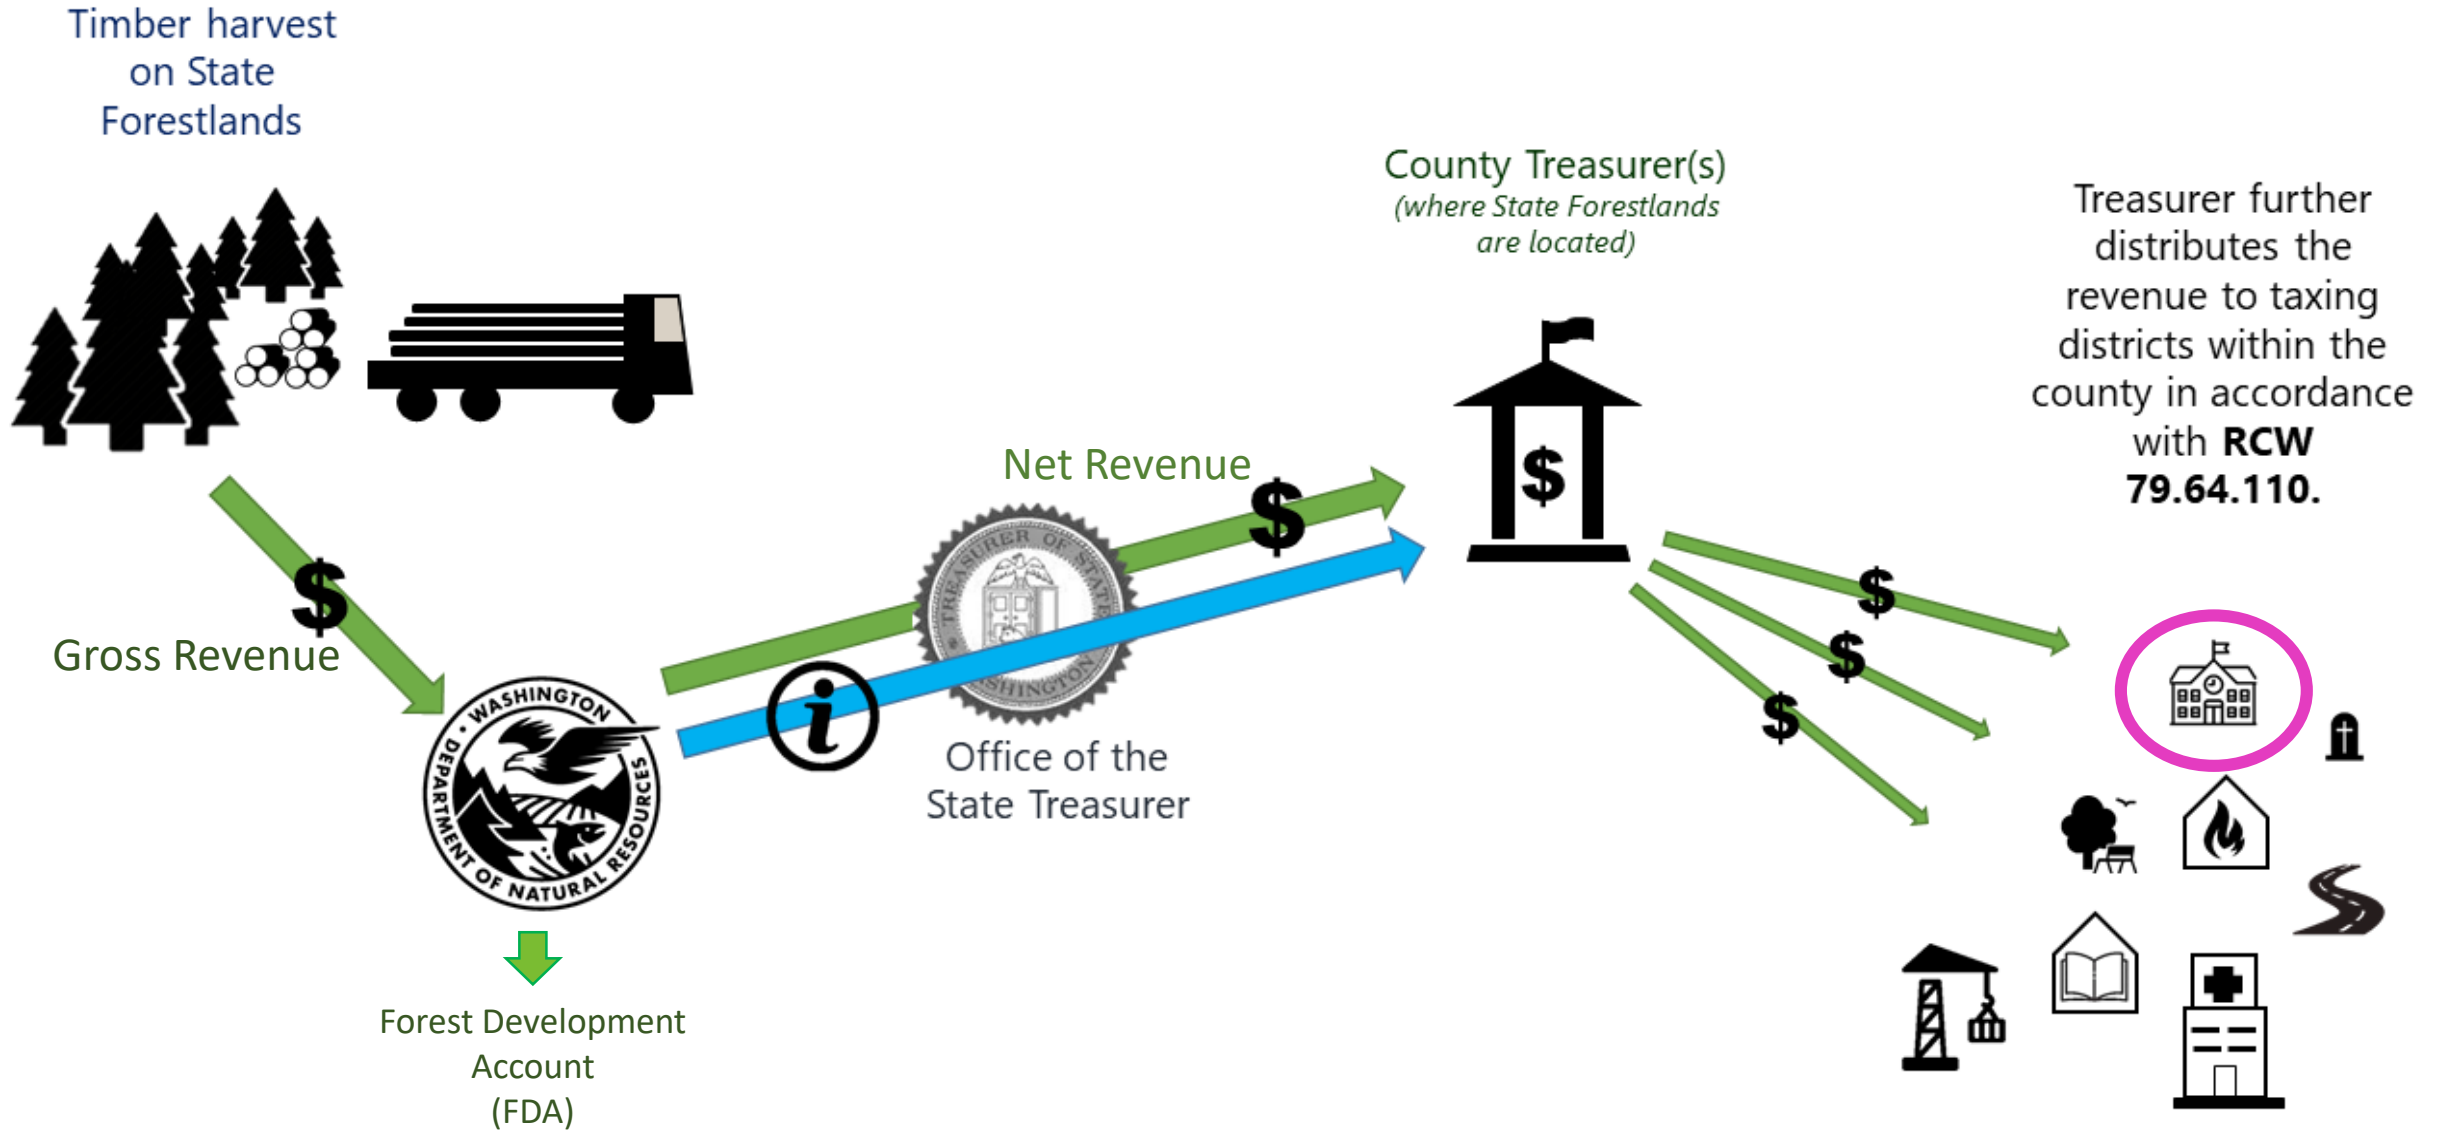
Timber harvest on State Forestlands

$

Gross Revenue

WASHINGTON DEPARTMENT OF NATURAL RESOURCES

Forest Development Account (FDA)

Net Revenue

$

TREASURER OF STATE WASHINGTON

i

Office of the State Treasurer

County Treasurer(s) *(where State Forestlands are located)*

$

Treasurer further distributes the revenue to taxing districts within the county in accordance with **RCW 79.64.110.**

$

$

$